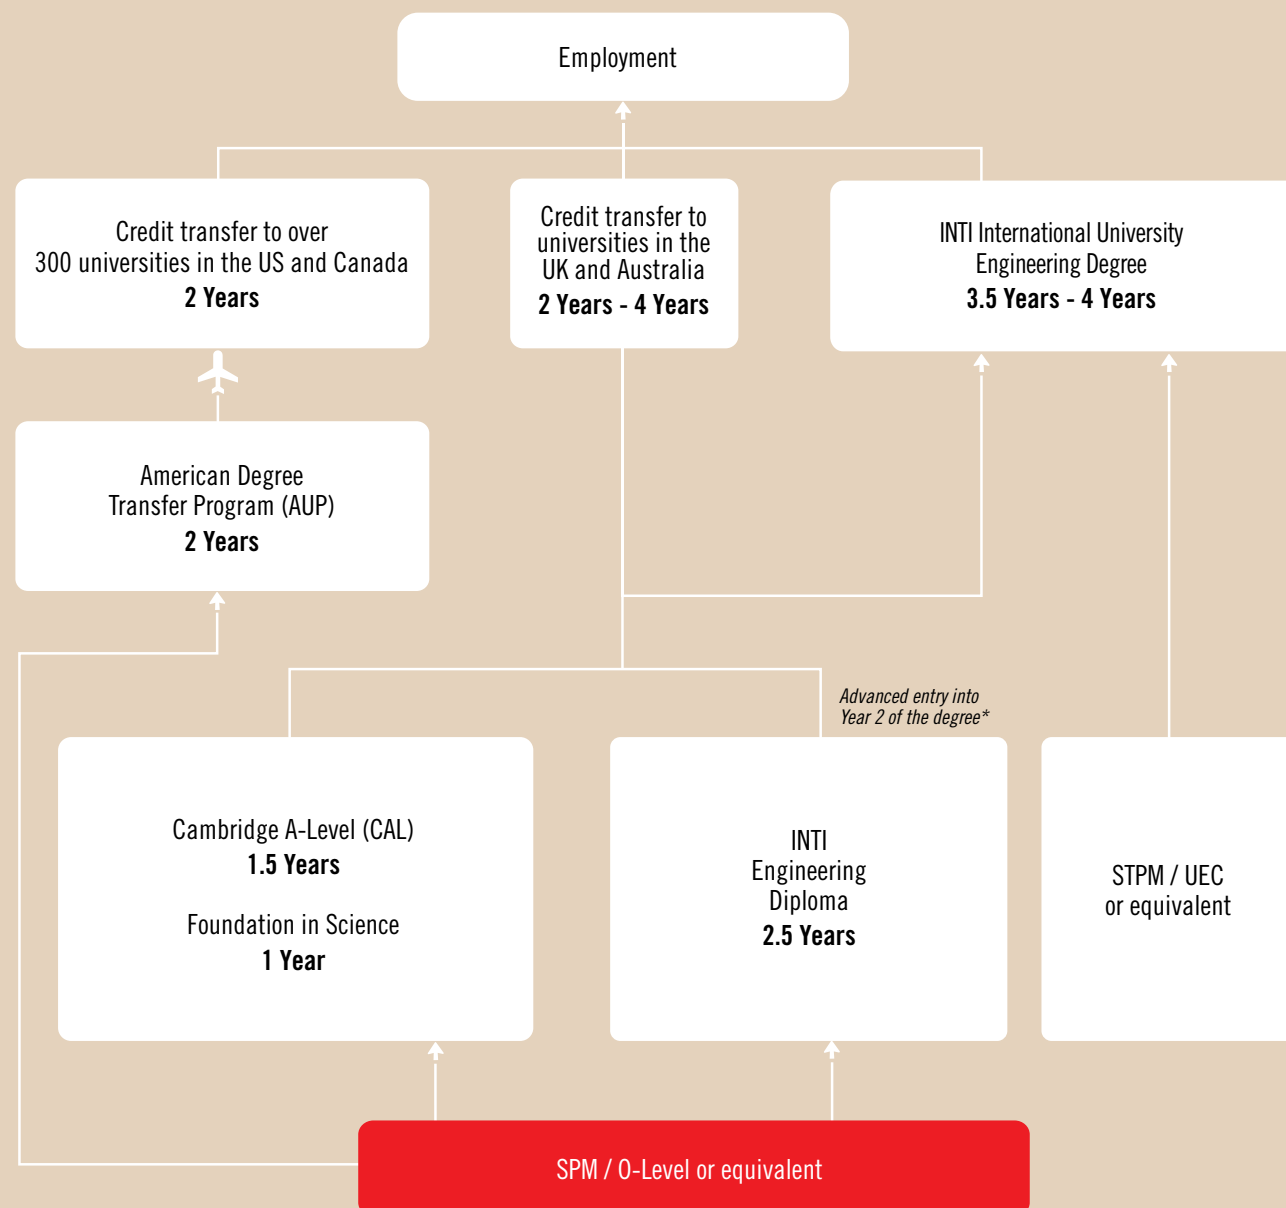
Employment

Credit transfer to over 300 universities in the US and Canada
**2 Years**

Credit transfer to universities in the UK and Australia
**2 Years - 4 Years**

INTI International University Engineering Degree
**3.5 Years - 4 Years**

American Degree Transfer Program (AUP)
**2 Years**

Advanced entry into Year 2 of the degree*

Cambridge A-Level (CAL)
**1.5 Years**

Foundation in Science
**1 Year**

INTI Engineering Diploma
**2.5 Years**

STPM / UEC or equivalent

SPM / O-Level or equivalent